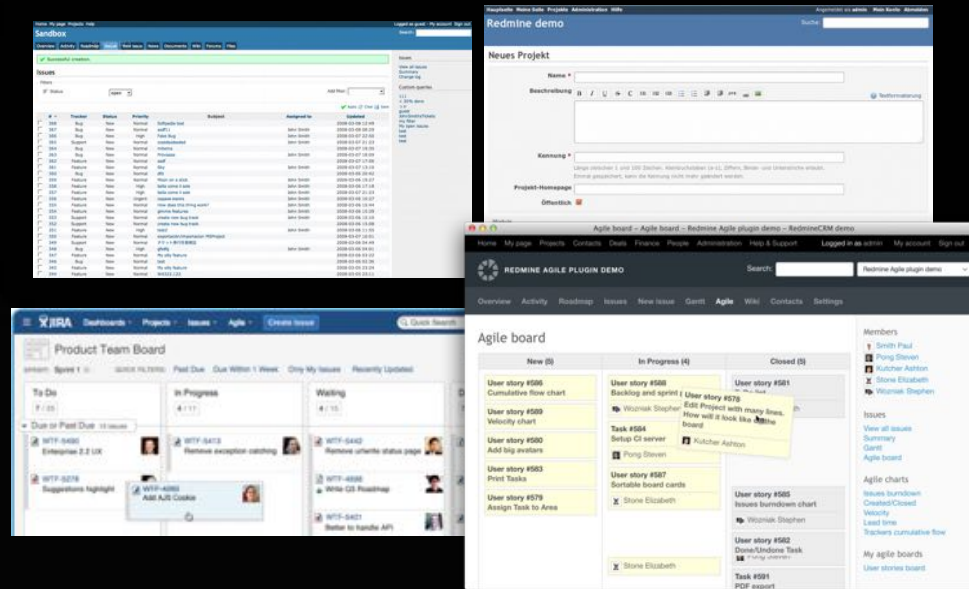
Home My page Projects Help
Logged in as ... My account Sign out
Sandbox
Search:
Overview Activity Roadmap Issues New issue News Documents Wiki Forums Files
Successful creation.
Issues
Filters
Status open
Apply Clear Save
Issues
View all issues
Summary
Change log
Custom queries

Hauptseite Meine Seite Projekte Administration Hilfe
Angemeldet als admin Mein Konto Abmelden
Redmine demo
Suche:
Neues Projekt
Name *
Beschreibung
Textformatierung
Kennung *
Projekt-Homepage
Öffentlich

Agile board – Agile board – Redmine Agile plugin demo – RedmineCRM demo
Home My page Projects Contacts Deals Finance People Administration Help & Support
Logged in as admin My account Sign out
REDMINE AGILE PLUGIN DEMO
Search:
Redmine Agile plugin demo
Overview Activity Roadmap Issues New issue Gantt Agile Wiki Contacts Settings
Agile board

| New (5) | In Progress (4) | Closed (5) |
|---|---|---|
| User story #586 Cumulative flow chart | User story #588 Backlog and sprint | User story #581 |
| User story #589 Velocity chart | Wozniak Stephen | |
| User story #580 Add big avatars | Task #584 Setup CI server | |
| | Pong Steven | |
| User story #583 Print Tasks | User story #587 Sortable board cards | |
| User story #579 Assign Task to Area | Stone Elizabeth | User story #585 Issues burndown chart |
| | | Wozniak Stephen |
| | | User story #582 Done/Undone Task |
| | Stone Elizabeth | Task #591 PDF export |

User story #578 Edit Project with many lines. How will it look like on the board
Kutcher Ashton

Members
Smith Paul
Pong Steven
Kutcher Ashton
Stone Elizabeth
Wozniak Stephen
Issues
View all issues
Summary
Gantt
Agile board
Agile charts
Issues burndown
Created/Closed
Velocity
Lead time
Trackers cumulative flow
My agile boards
User stories board

JIRA Dashboards Projects Issues Agile Create Issue
Quick Search
Product Team Board
SPRINT: Sprint 1 QUICK FILTERS: Past Due Due Within 1 Week Only My Issues Recently Updated
To Do
7 / 25
In Progress
4 / 17
Waiting
Due or Past Due 10 issues
WTF-5490 Enterprise 2.2 UX
WTF-5413 Remove exception catching
WTF-5442 Remove unterite status page
WTF-5278 Suggestions highlight
WTF-4093 Add AJS Cookie
WTF-4698 Write CS Roadmap
WTF-5421 Better to handle API